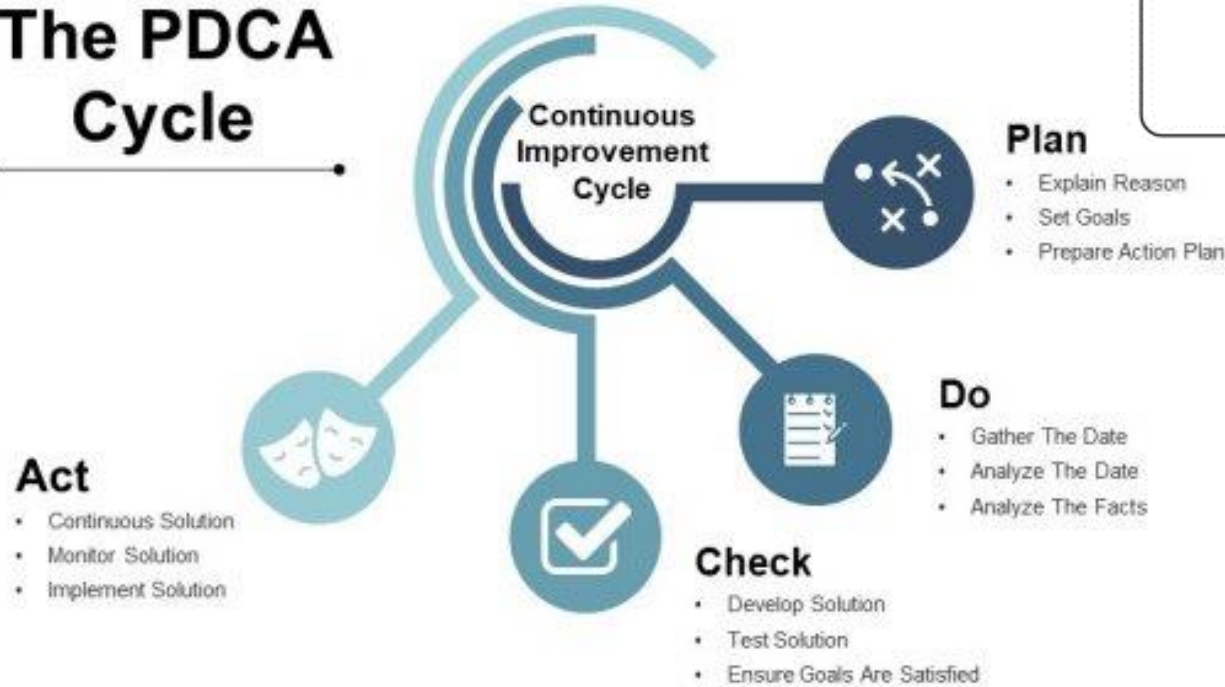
The PDCA Cycle

Continuous Improvement Cycle

Plan
- Explain Reason
- Set Goals
- Prepare Action Plan

Do
- Gather The Date
- Analyze The Date
- Analyze The Facts

Check
- Develop Solution
- Test Solution
- Ensure Goals Are Satisfied

Act
- Continuous Solution
- Monitor Solution
- Implement Solution